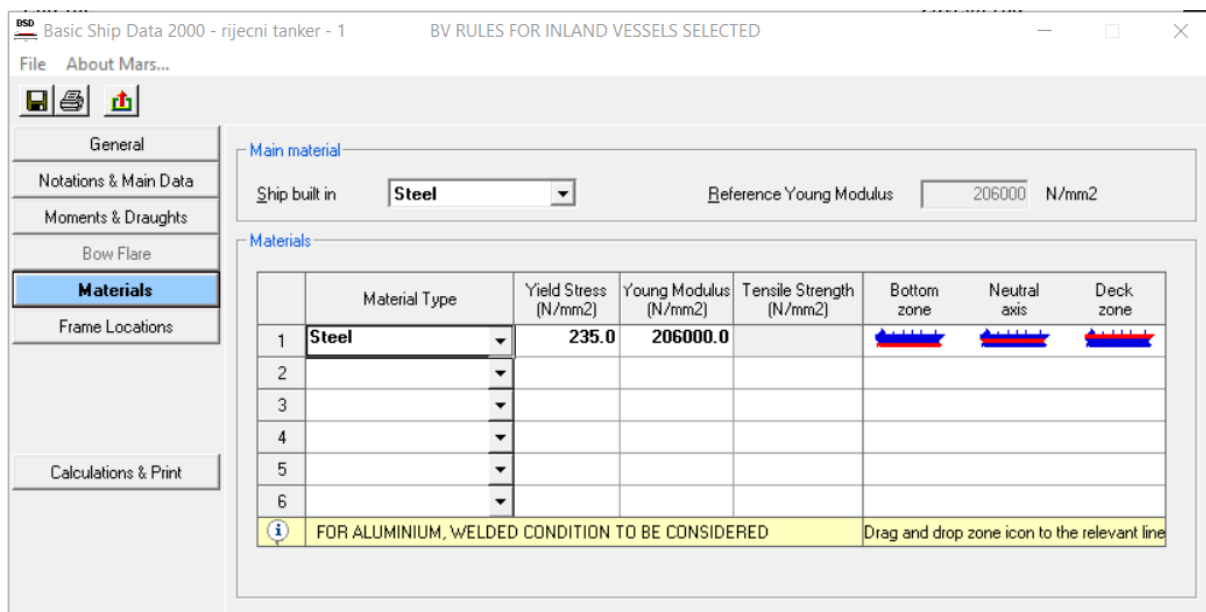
BSD Basic Ship Data 2000 - rijecni tanker - 1 BV RULES FOR INLAND VESSELS SELECTED

File About Mars...

General
Notations & Main Data
Moments & Draughts
Bow Flare
Materials
Frame Locations

Calculations & Print

Main material

Ship built in Steel

Reference Young Modulus 206000 N/mm2

Materials

| | Material Type | Yield Stress (N/mm2) | Young Modulus (N/mm2) | Tensile Strength (N/mm2) | Bottom zone | Neutral axis | Deck zone |
|---|---|---|---|---|---|---|---|
| 1 | Steel | 235.0 | 206000.0 | | | | |
| 2 | | | | | | | |
| 3 | | | | | | | |
| 4 | | | | | | | |
| 5 | | | | | | | |
| 6 | | | | | | | |

FOR ALUMINIUM, WELDED CONDITION TO BE CONSIDERED

Drag and drop zone icon to the relevant line